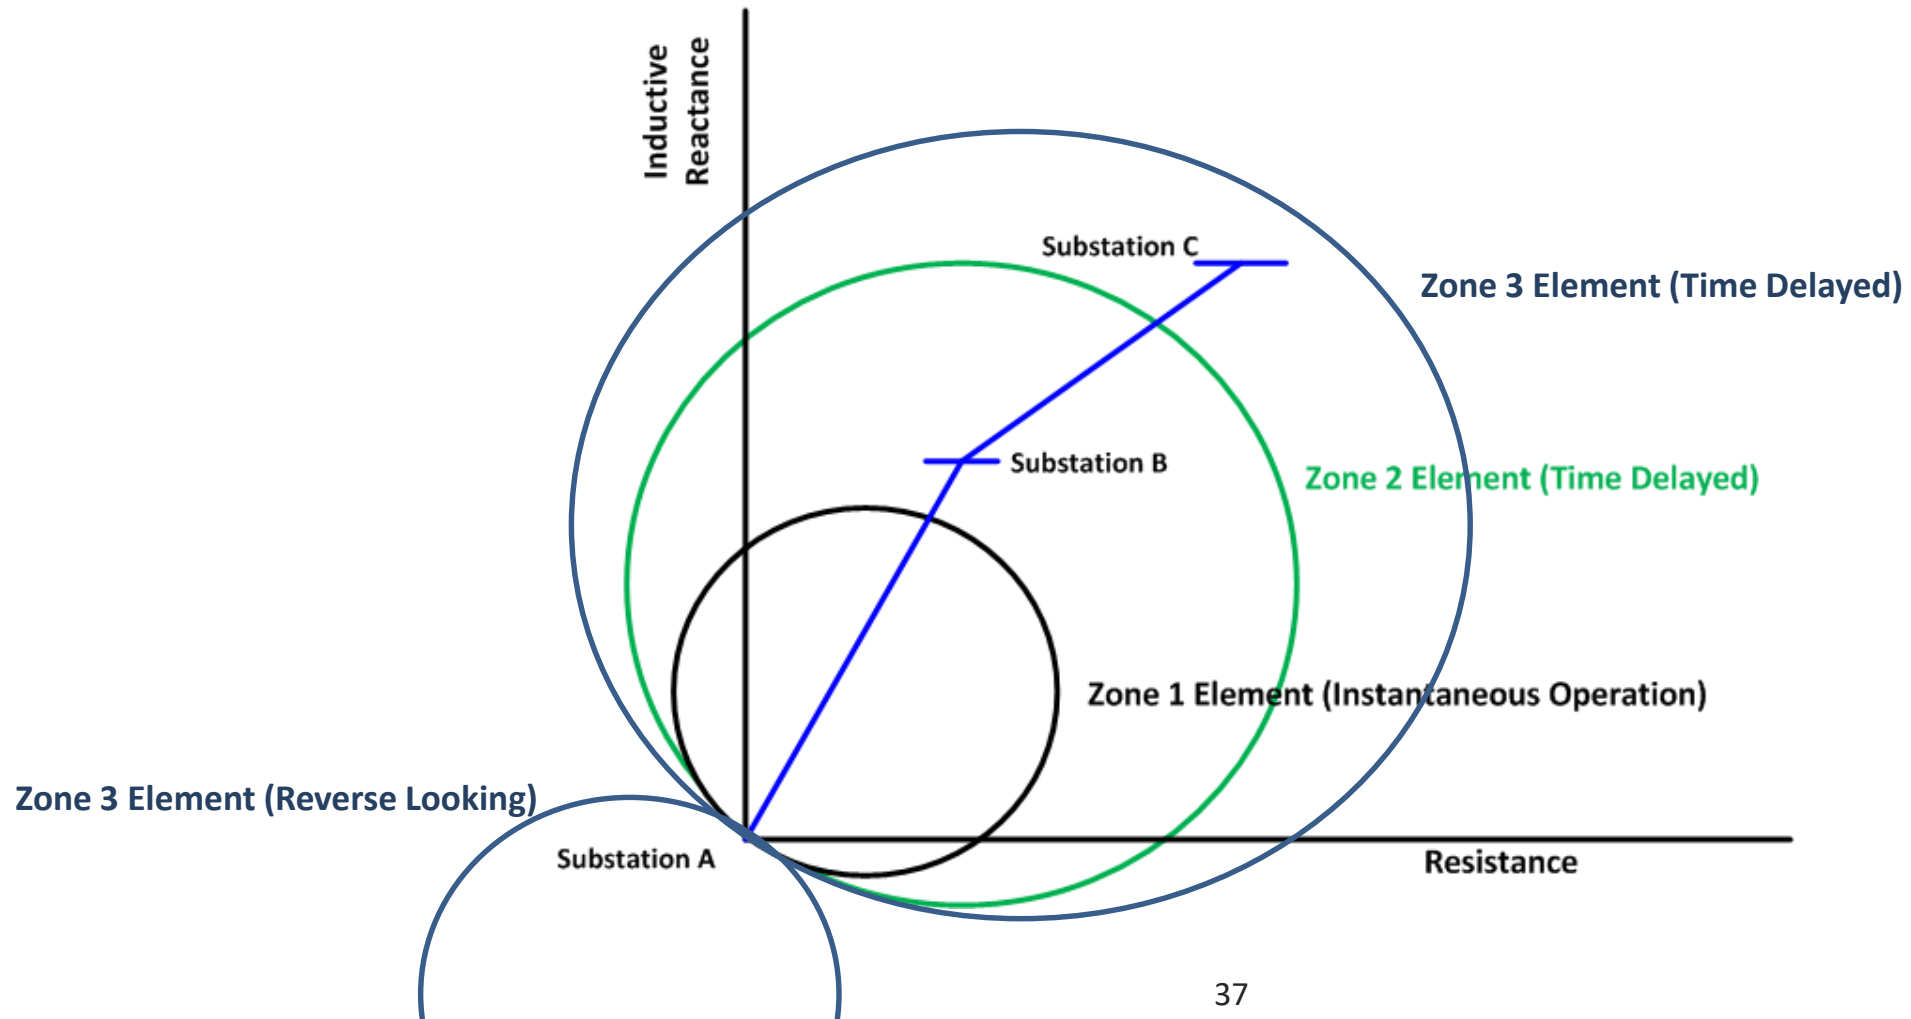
Inductive Reactance

Substation C

Zone 3 Element (Time Delayed)

Substation B

Zone 2 Element (Time Delayed)

Zone 1 Element (Instantaneous Operation)

Zone 3 Element (Reverse Looking)

Substation A

Resistance

37